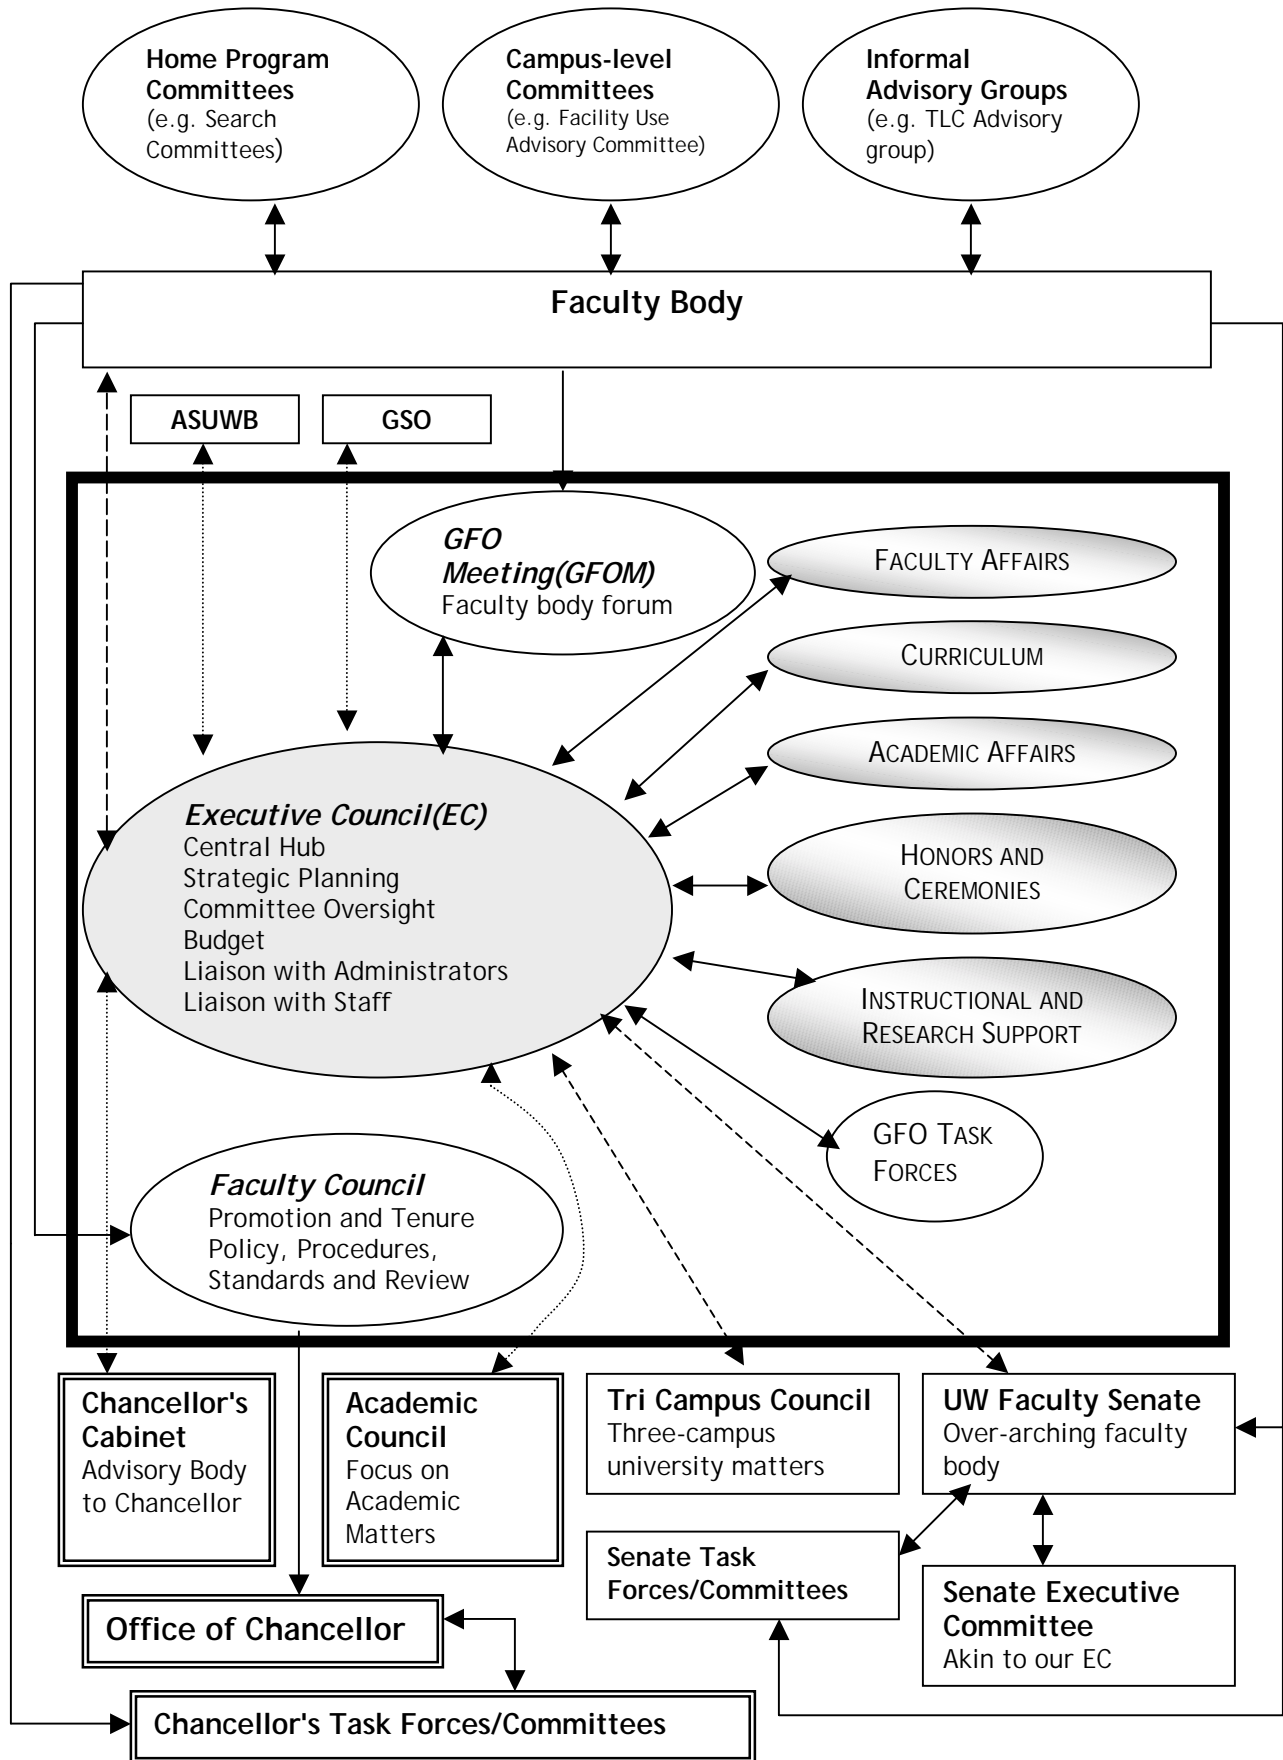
Home Program Committees
(e.g. Search Committees)

Campus-level Committees
(e.g. Facility Use Advisory Committee)

Informal Advisory Groups
(e.g. TLC Advisory group)

Faculty Body

ASUWB

GSO

GFO Meeting(GFOM)
Faculty body forum

FACULTY AFFAIRS

CURRICULUM

ACADEMIC AFFAIRS

HONORS AND CEREMONIES

INSTRUCTIONAL AND RESEARCH SUPPORT

GFO TASK FORCES

Executive Council(EC)
Central Hub
Strategic Planning
Committee Oversight
Budget
Liaison with Administrators
Liaison with Staff

Faculty Council
Promotion and Tenure Policy, Procedures, Standards and Review

Chancellor's Cabinet
Advisory Body to Chancellor

Academic Council
Focus on Academic Matters

Tri Campus Council
Three-campus university matters

UW Faculty Senate
Over-arching faculty body

Senate Task Forces/Committees

Senate Executive Committee
Akin to our EC

Office of Chancellor

Chancellor's Task Forces/Committees